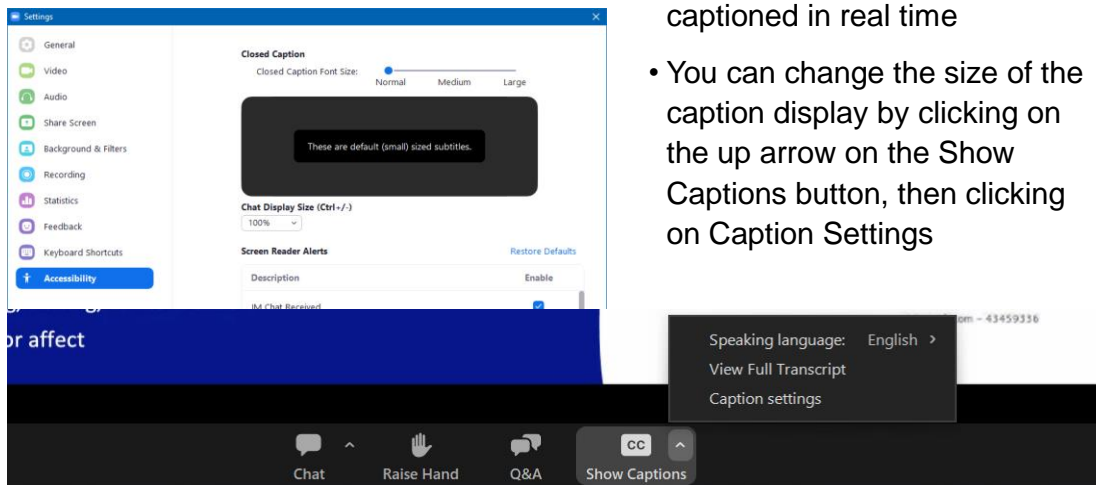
Settings

General
Video
Audio
Share Screen
Background & Filters
Recording
Statistics
Feedback
Keyboard Shortcuts
Accessibility

Closed Caption
Closed Caption Font Size:
Normal Medium Large

These are default (small) sized subtitles.

Chat Display Size (Ctrl+/-)
100%

Screen Reader Alerts
Restore Defaults

| Description | Enable |
|---|---|
| IM Chat Received | |

captioned in real time

• You can change the size of the caption display by clicking on the up arrow on the Show Captions button, then clicking on Caption Settings

or affect

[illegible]om – 43459336

Speaking language: English ›
View Full Transcript
Caption settings

Chat
Raise Hand
Q&A
CC
Show Captions